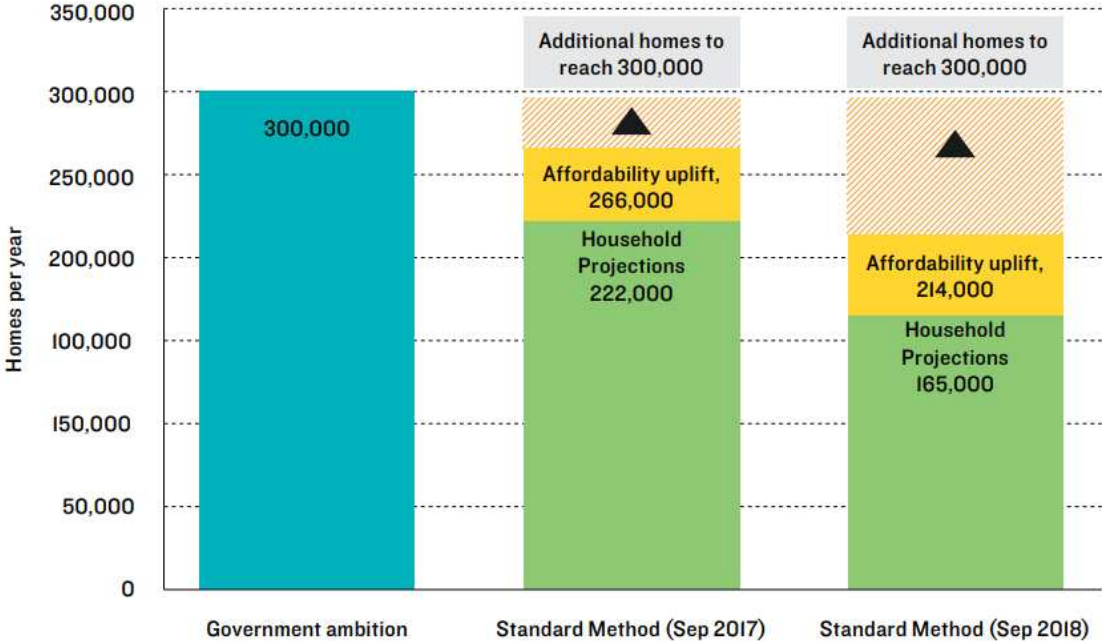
350,000
300,000
250,000
200,000
100,000
150,000
50,000
0

Homes per year

300,000

Additional homes to reach 300,000

Affordability uplift, 266,000

Household Projections 222,000

Additional homes to reach 300,000

Affordability uplift, 214,000

Household Projections 165,000

Government ambition

Standard Method (Sep 2017)

Standard Method (Sep 2018)